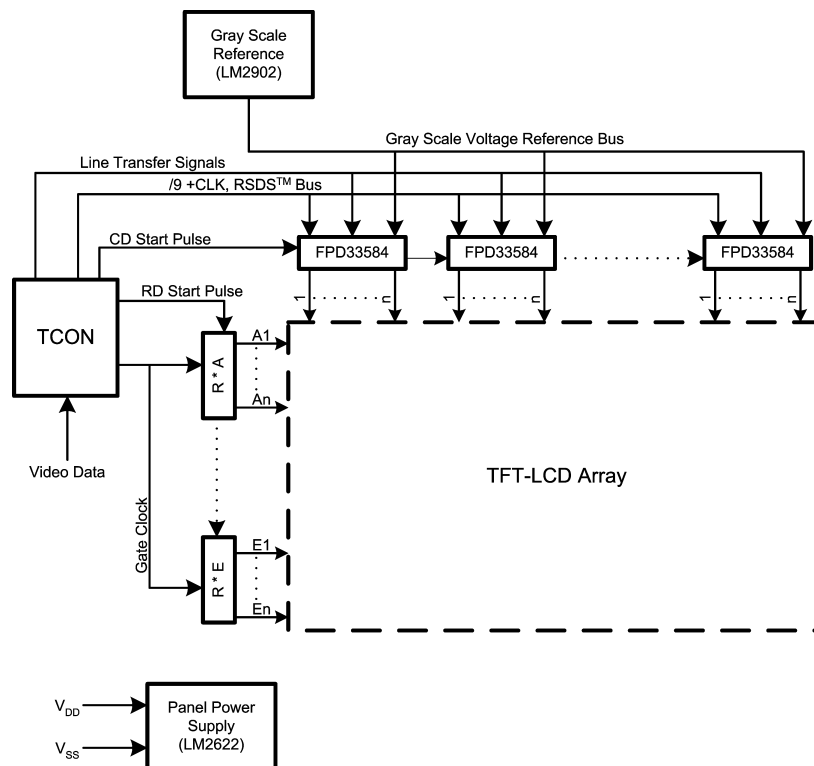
Gray Scale Reference (LM2902)

Gray Scale Voltage Reference Bus

Line Transfer Signals

/9 +CLK, RSDS$^{TM}$ Bus

CD Start Pulse

FPD33584

FPD33584

FPD33584

1

n

1

n

1

n

RD Start Pulse

TCON

A1

R * A

An

Video Data

TFT-LCD Array

Gate Clock

E1

R * E

En

$V_{DD}$

$V_{SS}$

Panel Power Supply (LM2622)